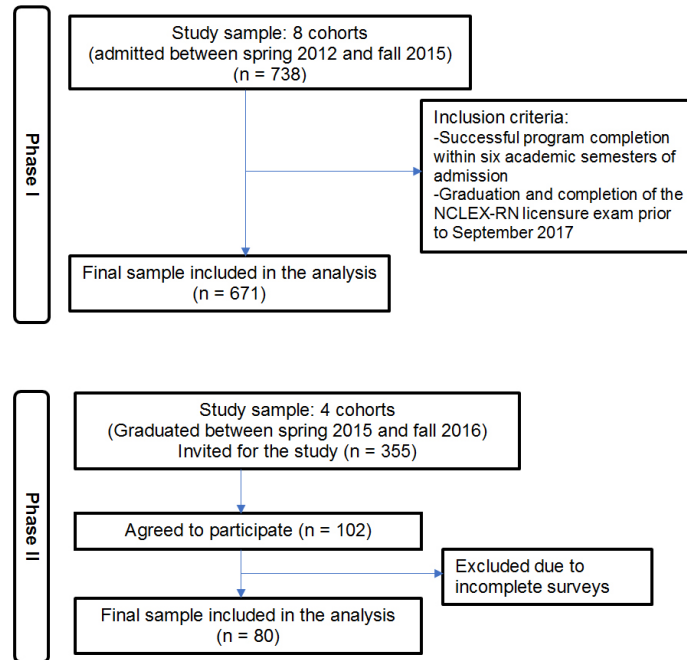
Phase I

Study sample: 8 cohorts
(admitted between spring 2012 and fall 2015)
(n = 738)

Inclusion criteria:
-Successful program completion within six academic semesters of admission
-Graduation and completion of the NCLEX-RN licensure exam prior to September 2017

Final sample included in the analysis
(n = 671)

Phase II

Study sample: 4 cohorts
(Graduated between spring 2015 and fall 2016)
Invited for the study (n = 355)

Agreed to participate (n = 102)

Excluded due to incomplete surveys

Final sample included in the analysis
(n = 80)